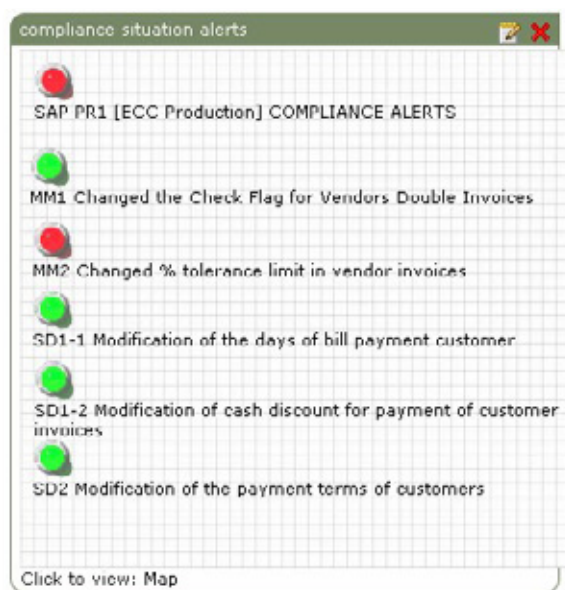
compliance situation alerts

SAP PR1 [ECC Production] COMPLIANCE ALERTS

MM1 Changed the Check Flag for Vendors Double Invoices

MM2 Changed % tolerance limit in vendor invoices

SD1-1 Modification of the days of bill payment customer

SD1-2 Modification of cash discount for payment of customer invoices

SD2 Modification of the payment terms of customers

Click to view: Map